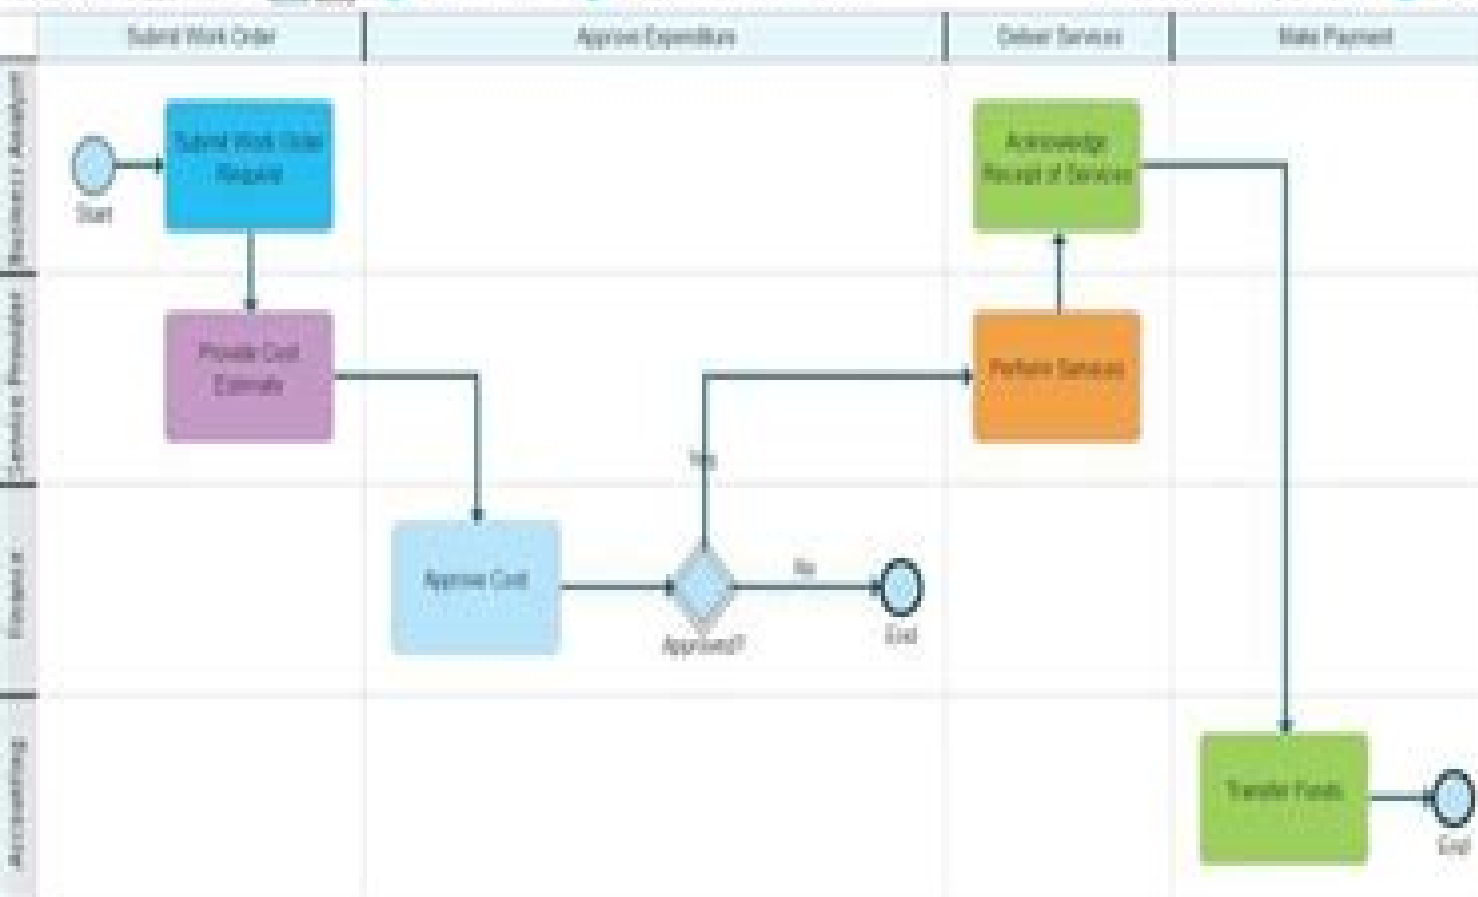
Submit Work Order | Approve Expenditure | Deliver Services | Make Payment

Business / Manager

Service Provider

Finance

Accounting

Start

Submit Work Order Request

Provide Cost Estimate

Approve Cost

Approved?

Yes

No

End

Acknowledge Receipt of Services

Perform Services

Transfer Funds

End